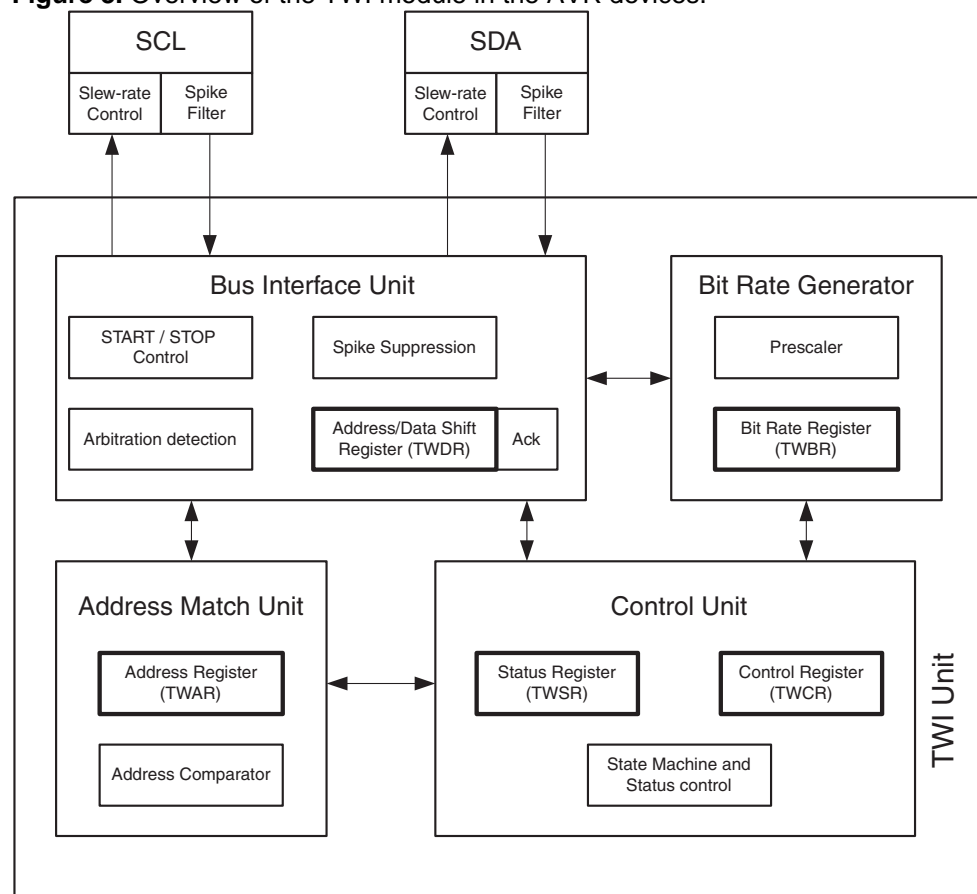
Figure 3. Overview of the TWI module in the AVR devices.

SCL

Slew-rate Control

Spike Filter

SDA

Slew-rate Control

Spike Filter

Bus Interface Unit

START / STOP Control

Spike Suppression

Arbitration detection

Address/Data Shift Register (TWDR)

Ack

Bit Rate Generator

Prescaler

Bit Rate Register (TWBR)

Address Match Unit

Address Register (TWAR)

Address Comparator

Control Unit

Status Register (TWSR)

Control Register (TWCR)

State Machine and Status control

TWI Unit